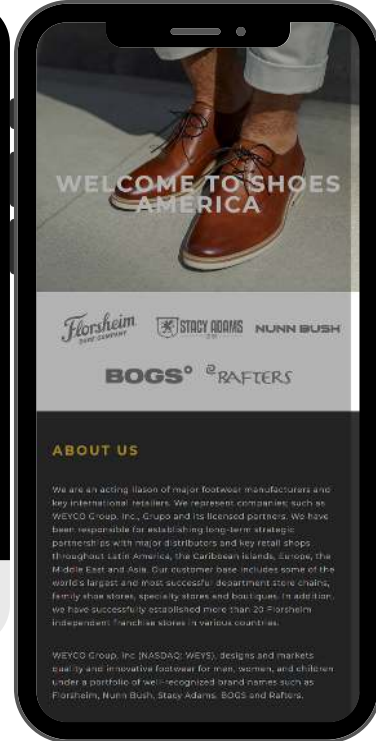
WELCOME TO SHOES AMERICA

Florsheim SHOE COMPANY

STACY ADAMS

NUNN BUSH

BOGS°

RAFTERS

ABOUT US

We are an acting liason of major footwear manufacturers and key international retailers. We represent companies such as WEYCO Group, Inc., Grupo and its licensed partners. We have been responsible for establishing long-term strategic partnerships with major distributors and key retail shops throughout Latin America, the Caribbean islands, Europe, the Middle East and Asia. Our customer base includes some of the world's largest and most successful department store chains, family shoe stores, specialty stores and boutiques. In addition, we have successfully established more than 20 Florsheim independent franchise stores in various countries.

WEYCO Group, Inc (NASDAQ: WEYS), designs and markets quality and innovative footwear for men, women, and children under a portfolio of well-recognized brand names such as Florsheim, Nunn Bush, Stacy Adams, BOGS and Rafters.